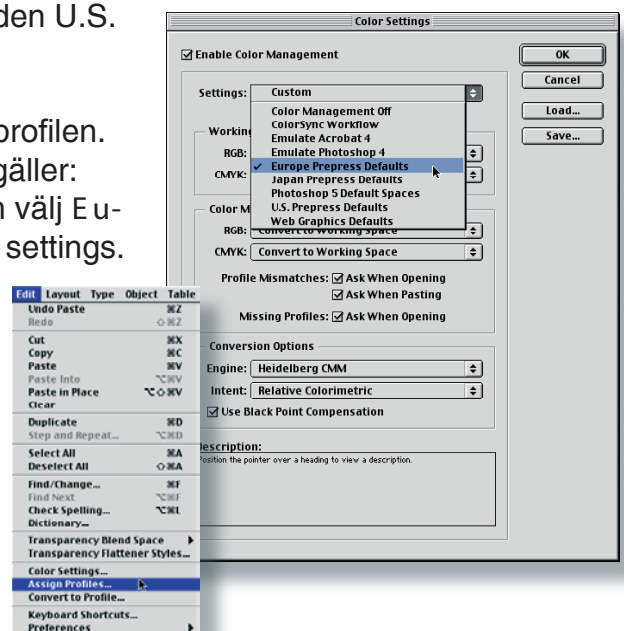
den U.S.

orofilen.
gäller:
n välj Eu-
settings.

Color Settings

☑ Enable Color Management

Settings: Custom

Color Management Off
ColorSync Workflow
Emulate Acrobat 4
Emulate Photoshop 4
✓ Europe Prepress Defaults
Japan Prepress Defaults
Photoshop 5 Default Spaces
U.S. Prepress Defaults
Web Graphics Defaults

Workin
RGB:
CMYK:

Color M
RGB: Convert to Working Space
CMYK: Convert to Working Space

Profile Mismatches: ☑ Ask When Opening
☑ Ask When Pasting
Missing Profiles: ☑ Ask When Opening

Conversion Options
Engine: Heidelberg CMM
Intent: Relative Colorimetric
☑ Use Black Point Compensation

escription:
osition the pointer over a heading to view a description.

OK
Cancel
Load...
Save...

Edit Layout Type Object Table
Undo Paste ⌘Z
Redo ⇧⌘Z
Cut ⌘X
Copy ⌘C
Paste ⌘V
Paste Into ⌥⌘V
Paste in Place ⌥⇧⌘V
Clear
Duplicate ⌘D
Step and Repeat... ⌥⌘D
Select All ⌘A
Deselect All ⇧⌘A
Find/Change... ⌘F
Find Next ⌥⌘F
Check Spelling... ⌥⌘I
Dictionary...
Transparency Blend Space
Transparency Flattener Styles...
Color Settings...
Assign Profiles...
Convert to Profile...
Keyboard Shortcuts...
Preferences